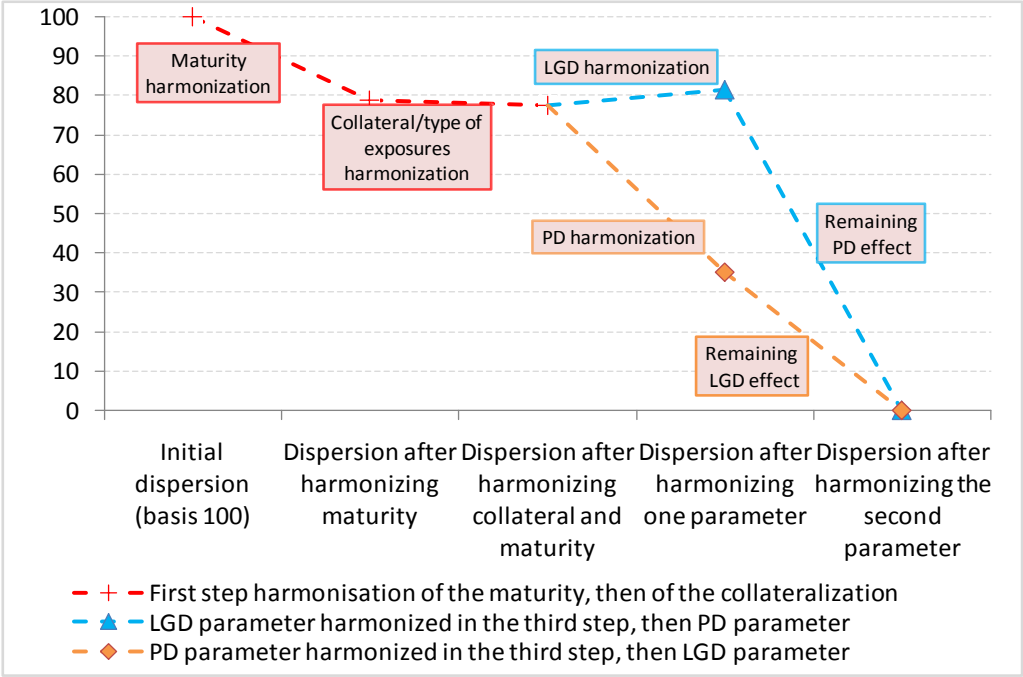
100
90
80
70
60
50
40
30
20
10
0

Maturity harmonization

Collateral/type of exposures harmonization

LGD harmonization

PD harmonization

Remaining PD effect

Remaining LGD effect

Initial dispersion (basis 100)

Dispersion after harmonizing maturity

Dispersion after harmonizing collateral and maturity

Dispersion after harmonizing one parameter

Dispersion after harmonizing the second parameter

First step harmonisation of the maturity, then of the collateralization
LGD parameter harmonized in the third step, then PD parameter
PD parameter harmonized in the third step, then LGD parameter